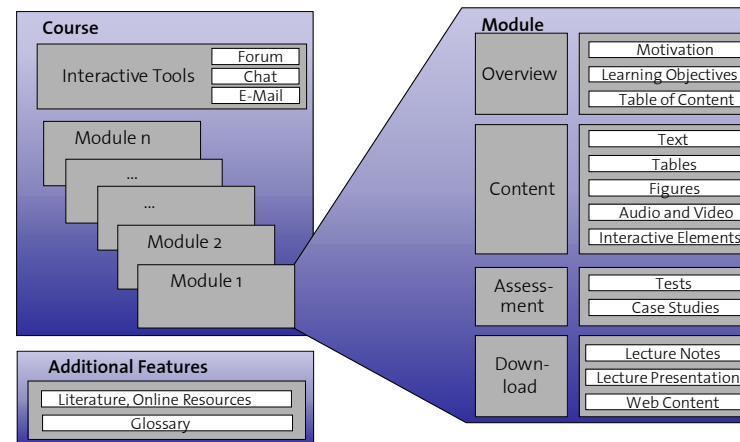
Course

Interactive Tools

Forum

Chat

E-Mail

Module n

...

...

Module 2

Module 1

Additional Features

Literature, Online Resources

Glossary

Module

Overview

Motivation

Learning Objectives

Table of Content

Content

Text

Tables

Figures

Audio and Video

Interactive Elements

Assessment

Tests

Case Studies

Download

Lecture Notes

Lecture Presentation

Web Content